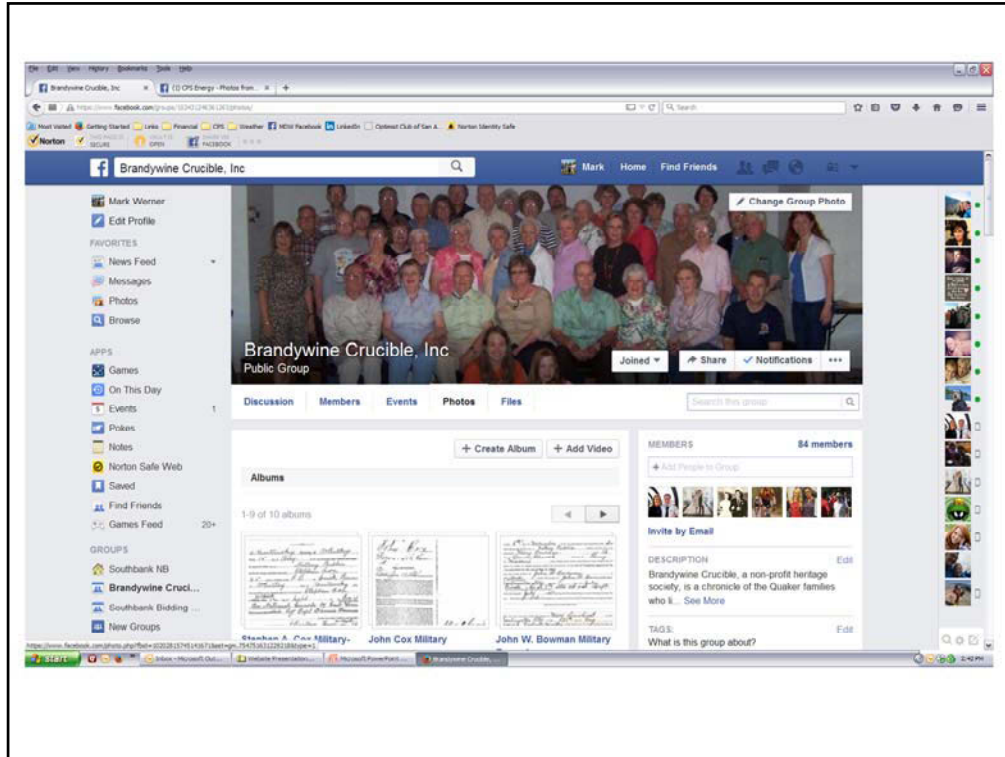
File Edit View History Bookmarks Tools Help

Brandywine Crucible, Inc | (1) CPS Energy - Photos from... | +

https://www.facebook.com/groups/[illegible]/photos/

Most Visited | Getting Started | Links | Financial | CPS | Weather | NEW Facebook | LinkedIn | Optimist Club of San A... | Norton Identity Safe

Norton | SECURE | OPEN | FACEBOOK

Brandywine Crucible, Inc

Mark | Home | Find Friends

Mark Werner
Edit Profile
FAVORITES
News Feed
Messages
Photos
Browse
APPS
Games
On This Day
Events 1
Pokes
Notes
Norton Safe Web
Saved
Find Friends
Games Feed 20+
GROUPS
Southbank NB
Brandywine Cruci...
Southbank Bidding ...
New Groups

Change Group Photo

Brandywine Crucible, Inc
Public Group

Joined | Share | Notifications | •••

Discussion | Members | Events | Photos | Files

Search this group

+ Create Album | + Add Video

Albums

1-9 of 10 albums

Stephen A. Cox Military- | John Cox Military | John W. Bowman Military

MEMBERS 84 members
+ Add People to Group

Invite by Email

DESCRIPTION Edit
Brandywine Crucible, a non-profit heritage society, is a chronicle of the Quaker families who li... See More

TAGS Edit
What is this group about?

https://www.facebook.com/photo.php?fbid=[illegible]

Start | Inbox - Microsoft Out... | Website Presentation... | Microsoft PowerPoint... | Brandywine Crucible,...

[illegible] PM